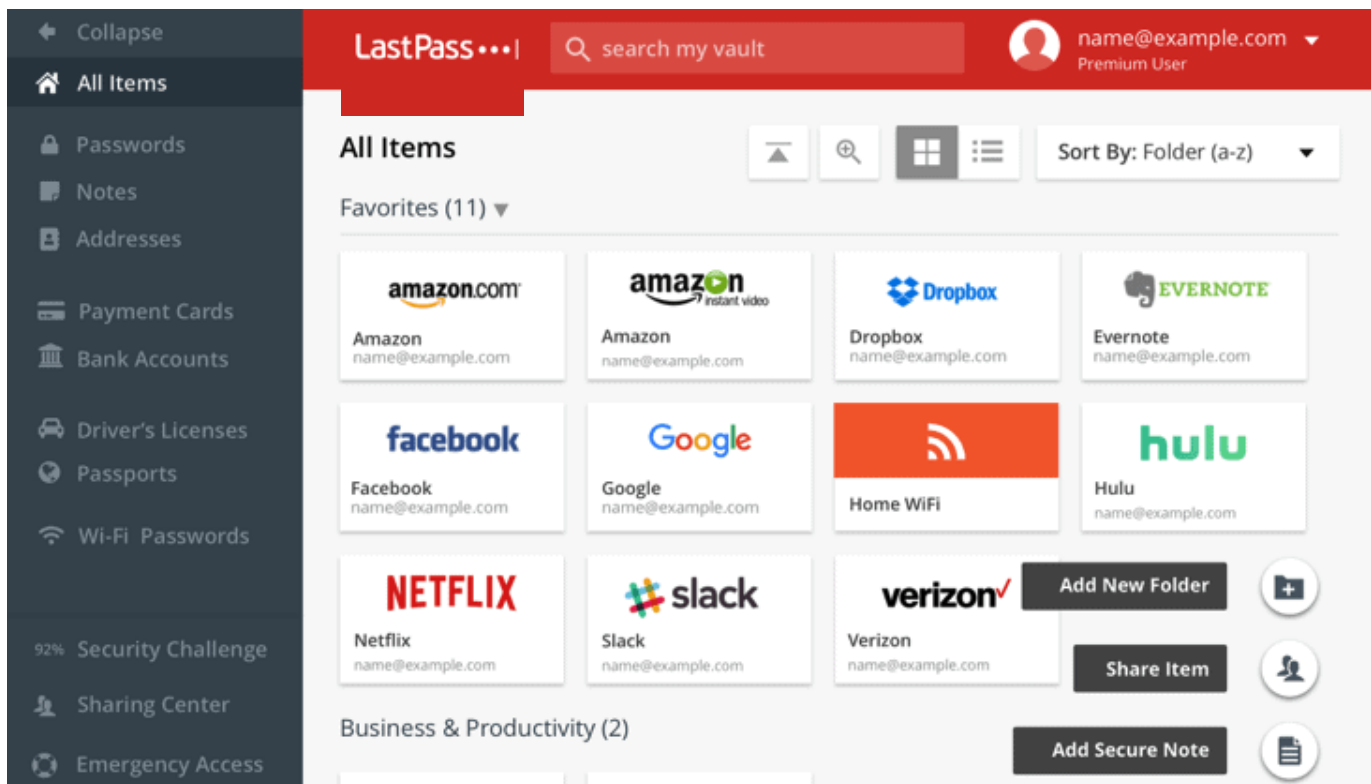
Collapse
All Items
Passwords
Notes
Addresses
Payment Cards
Bank Accounts
Driver's Licenses
Passports
Wi-Fi Passwords
92% Security Challenge
Sharing Center
Emergency Access

LastPass •••|
search my vault
name@example.com
Premium User

All Items
Sort By: Folder (a-z)
Favorites (11)

amazon.com
Amazon
name@example.com

amazon instant video
Amazon
name@example.com

Dropbox
Dropbox
name@example.com

EVERNOTE
Evernote
name@example.com

facebook
Facebook
name@example.com

Google
Google
name@example.com

Home WiFi

hulu
Hulu
name@example.com

NETFLIX
Netflix
name@example.com

slack
Slack
name@example.com

verizon
Verizon
name@example.com

Add New Folder
Share Item
Add Secure Note

Business & Productivity (2)